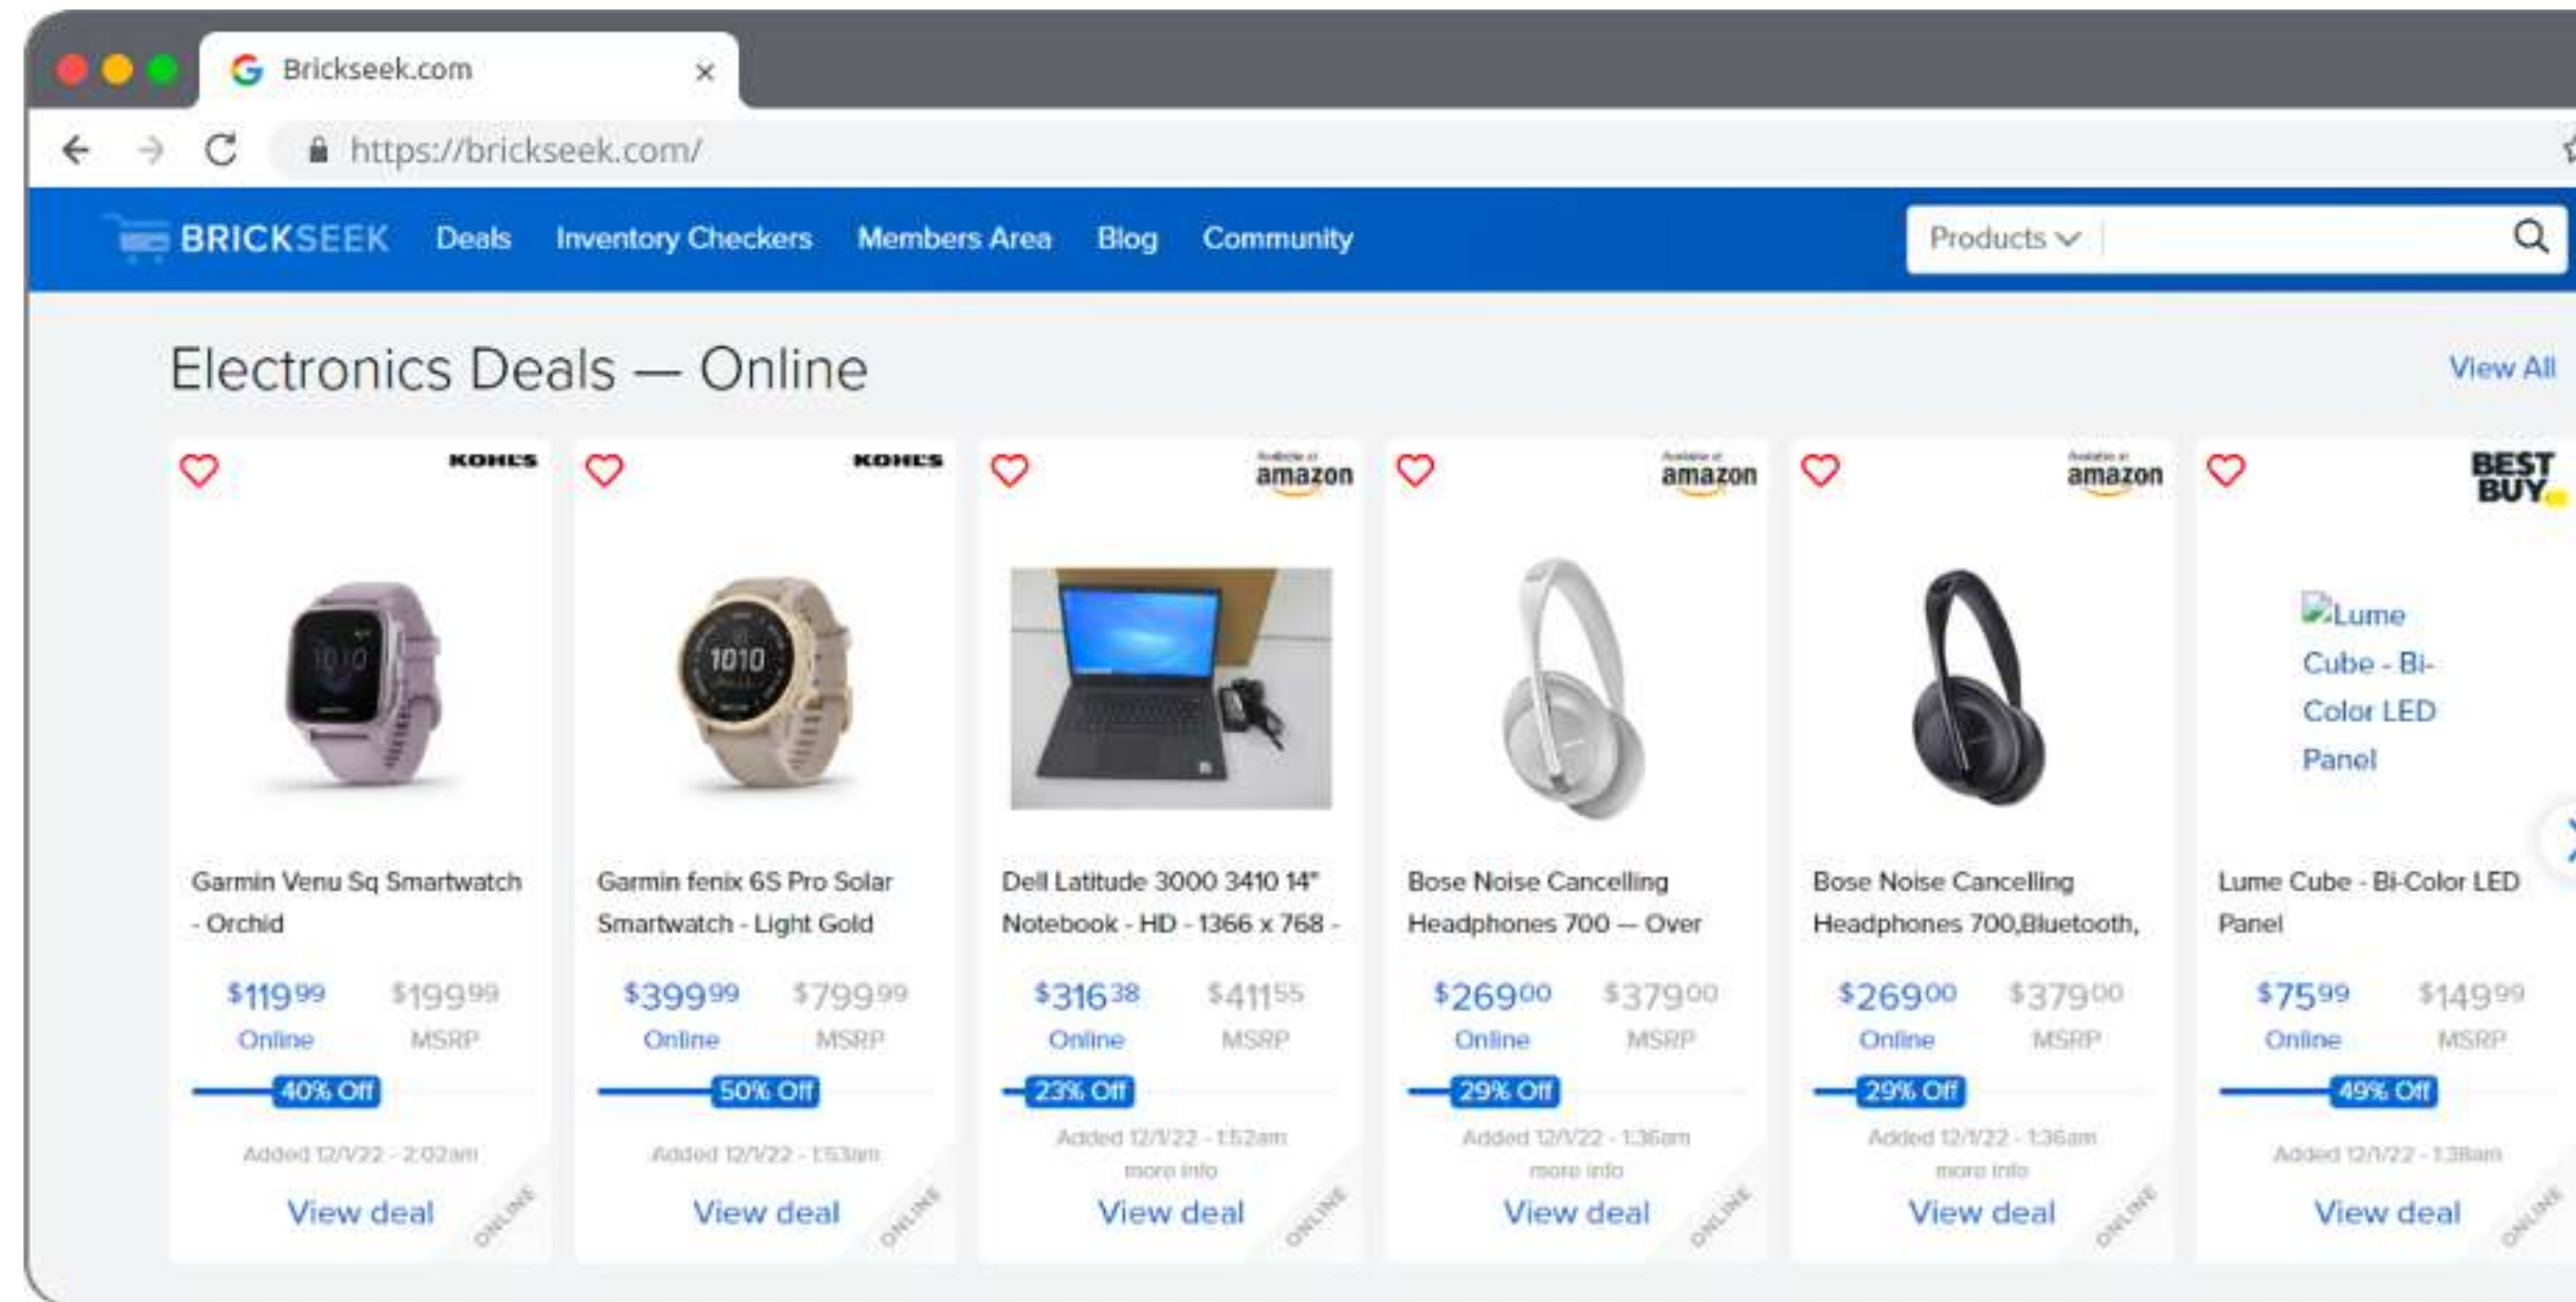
Brickseek.com ×

https://brickseek.com/

BRICKSEEK Deals Inventory Checkers Members Area Blog Community

Products

Electronics Deals — Online

View All

KOHLS

Garmin Venu Sq Smartwatch - Orchid

$119.99 Online

$199.99 MSRP

40% Off

Added 12/1/22 - 2:02am

View deal

ONLINE

KOHLS

Garmin fenix 6S Pro Solar Smartwatch - Light Gold

$399.99 Online

$799.99 MSRP

50% Off

Added 12/1/22 - 1:53am

View deal

ONLINE

Available at amazon

Dell Latitude 3000 3410 14" Notebook - HD - 1366 x 768 -

$316.38 Online

$411.55 MSRP

23% Off

Added 12/1/22 - 1:52am

more info

View deal

ONLINE

Available at amazon

Bose Noise Cancelling Headphones 700 — Over

$269.00 Online

$379.00 MSRP

29% Off

Added 12/1/22 - 1:36am

more info

View deal

ONLINE

Available at amazon

Bose Noise Cancelling Headphones 700,Bluetooth,

$269.00 Online

$379.00 MSRP

29% Off

Added 12/1/22 - 1:36am

more info

View deal

ONLINE

BEST BUY

Lume Cube - Bi-Color LED Panel

Lume Cube - Bi-Color LED Panel

$75.99 Online

$149.99 MSRP

49% Off

Added 12/1/22 - 1:38am

View deal

ONLINE